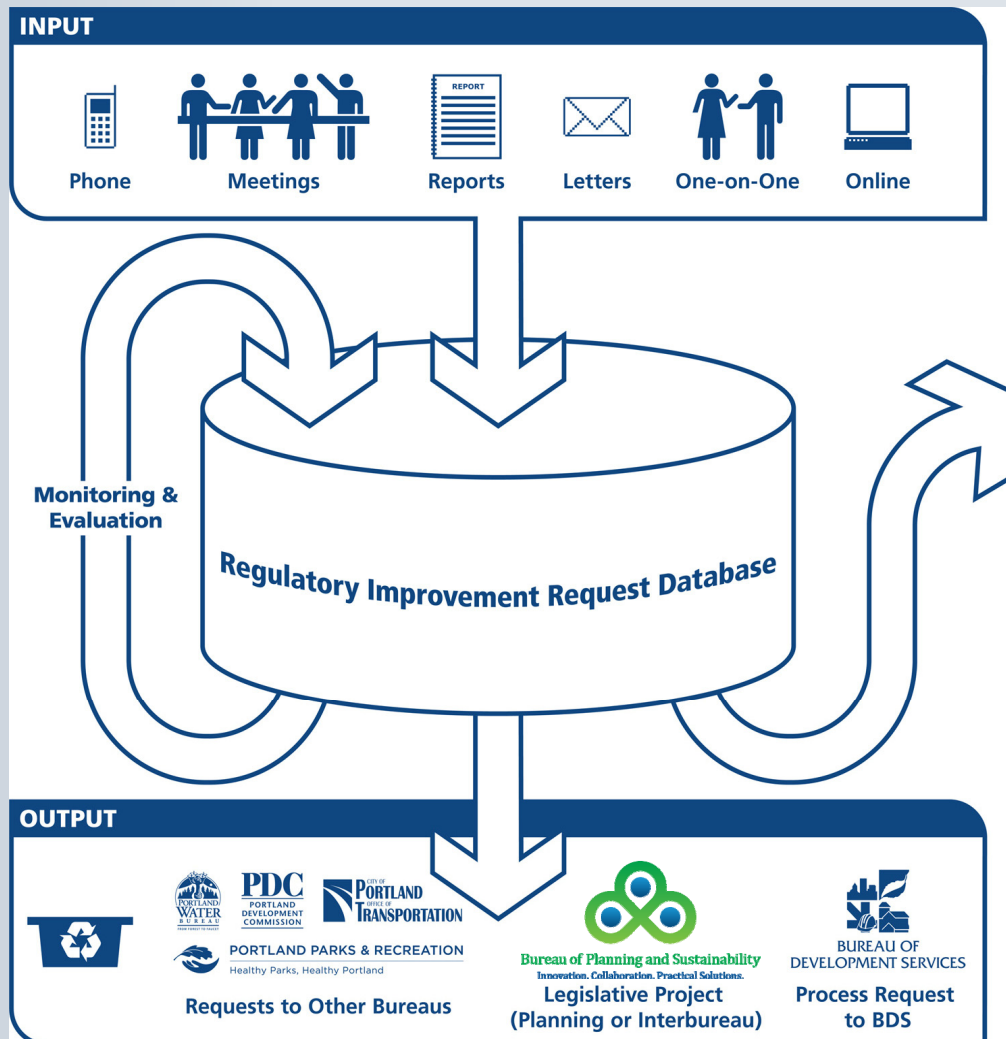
INPUT

Phone
Meetings
REPORT
Reports
Letters
One-on-One
Online

Monitoring & Evaluation

Regulatory Improvement Request Database

OUTPUT

PORTLAND WATER BUREAU
PDC PORTLAND DEVELOPMENT COMMISSION
CITY OF PORTLAND OFFICE OF TRANSPORTATION
PORTLAND PARKS & RECREATION
Healthy Parks, Healthy Portland
Requests to Other Bureaus

Bureau of Planning and Sustainability
Innovation. Collaboration. Practical Solutions.
Legislative Project (Planning or Interbureau)

BUREAU OF DEVELOPMENT SERVICES
Process Request to BDS